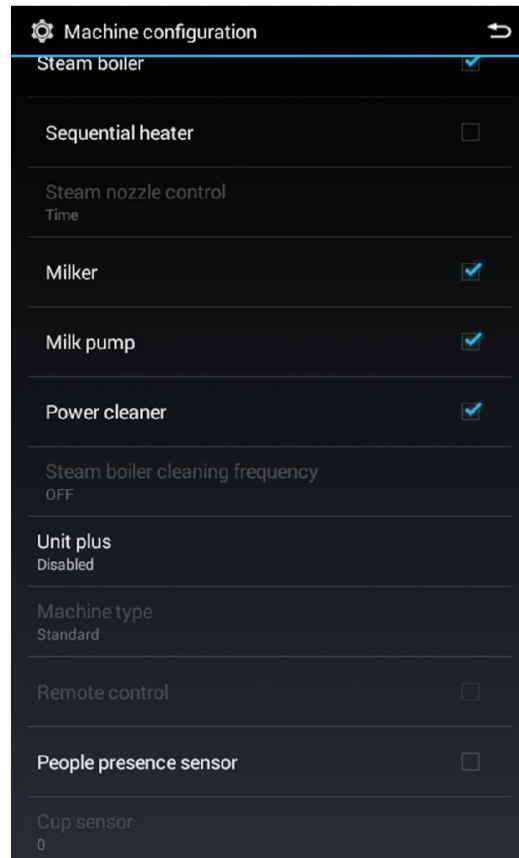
Machine configuration

Steam boiler

Sequential heater

Steam nozzle control
Time

Milker

Milk pump

Power cleaner

Steam boiler cleaning frequency
OFF

Unit plus
Disabled

Machine type
Standard

Remote control

People presence sensor

Cup sensor
0